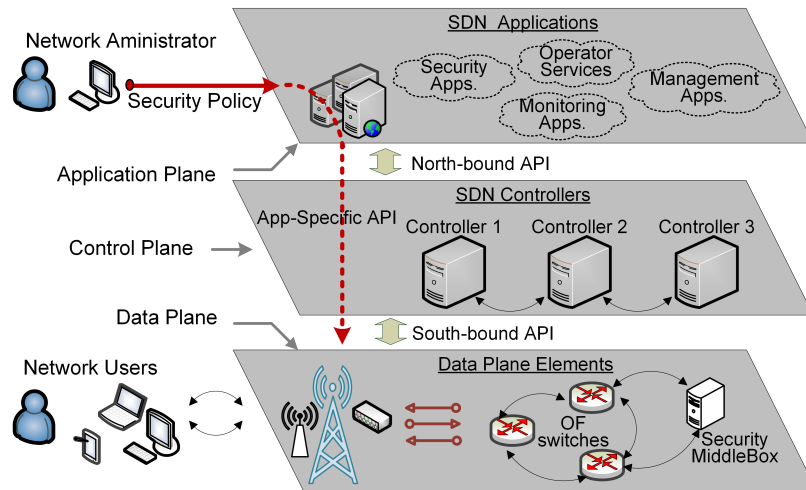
SDN Applications

Network Aministrator

Security Policy

Security Apps.

Operator Services

Management Apps.

Monitoring Apps.

Application Plane

North-bound API

SDN Controllers

App-Specific API

Control Plane

Controller 1

Controller 2

Controller 3

Data Plane

South-bound API

Network Users

Data Plane Elements

OF switches

Security MiddleBox